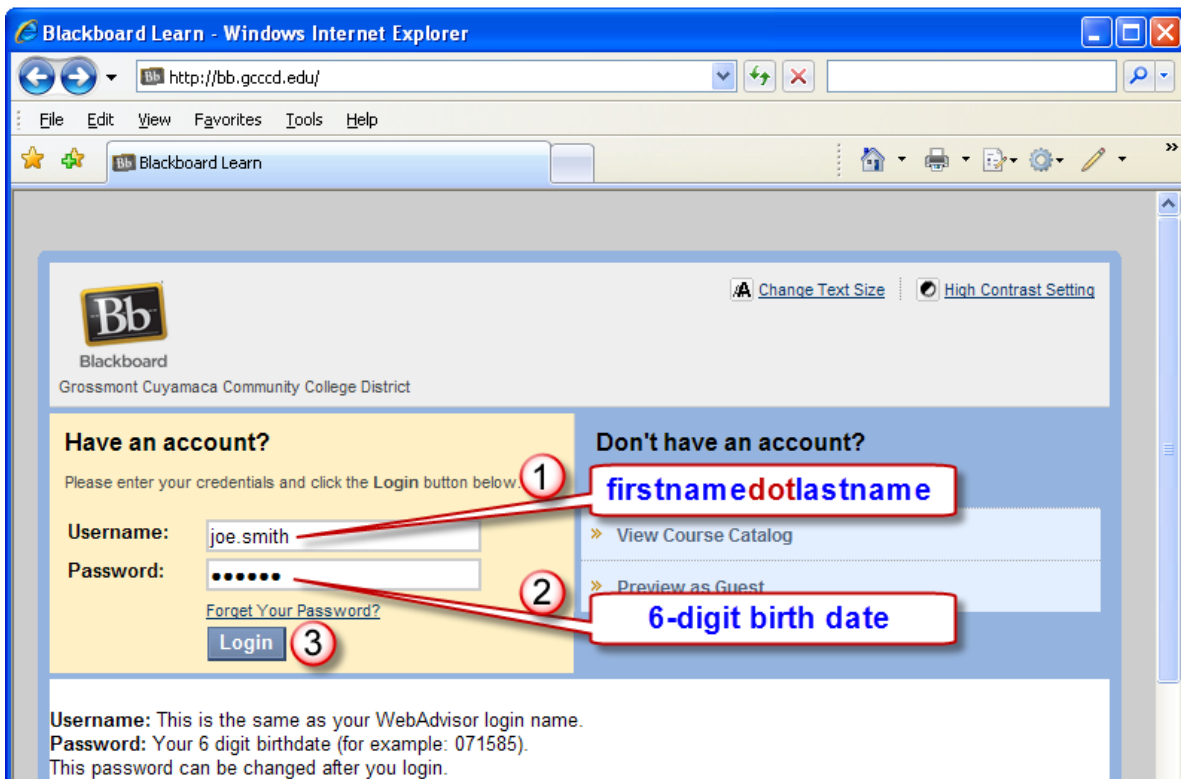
Blackboard Learn - Windows Internet Explorer

http://bb.gcccd.edu/

File Edit View Favorites Tools Help

Blackboard Learn

Change Text Size High Contrast Setting

Bb
Blackboard
Grossmont Cuyamaca Community College District

Have an account?

Please enter your credentials and click the Login button below.

Username: joe.smith

Password: ••••••

Forget Your Password?

Login

Don't have an account?

» View Course Catalog

» Preview as Guest

1 firstnamedotlastname

2 6-digit birth date

3

Username: This is the same as your WebAdvisor login name.
Password: Your 6 digit birthdate (for example: 071585).
This password can be changed after you login.